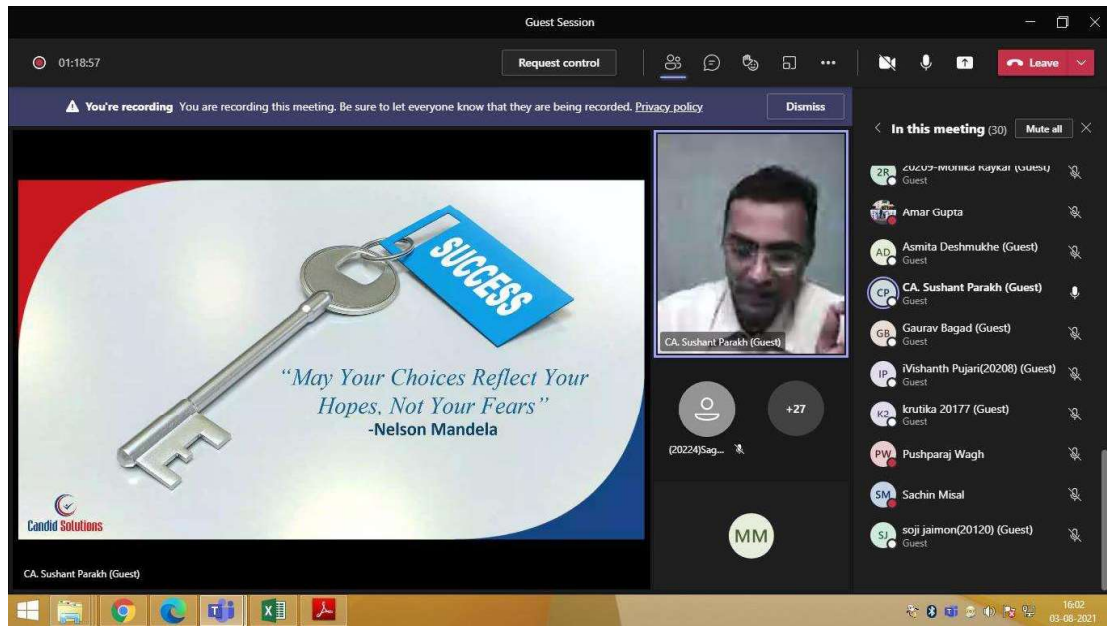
Guest Session

01:18:57

Request control

Leave

You're recording You are recording this meeting. Be sure to let everyone know that they are being recorded. Privacy policy

Dismiss

In this meeting (30) Mute all

2R 20209-Monika Raykar (Guest)
Guest

Amar Gupta

AD Asmita Deshmukhe (Guest)
Guest

CP CA. Sushant Parakh (Guest)
Guest

GB Gaurav Bagad (Guest)
Guest

IP iVishanth Pujari(20208) (Guest)
Guest

K2 krutika 20177 (Guest)
Guest

PW Pushparaj Wagh

SM Sachin Misal

SJ soji jaimon(20120) (Guest)
Guest

SUCCESS

"May Your Choices Reflect Your Hopes, Not Your Fears"
-Nelson Mandela

Candid Solutions

CA. Sushant Parakh (Guest)

CA. Sushant Parakh (Guest)

+27

(20224)Sag...

MM

16:02
03-08-2021